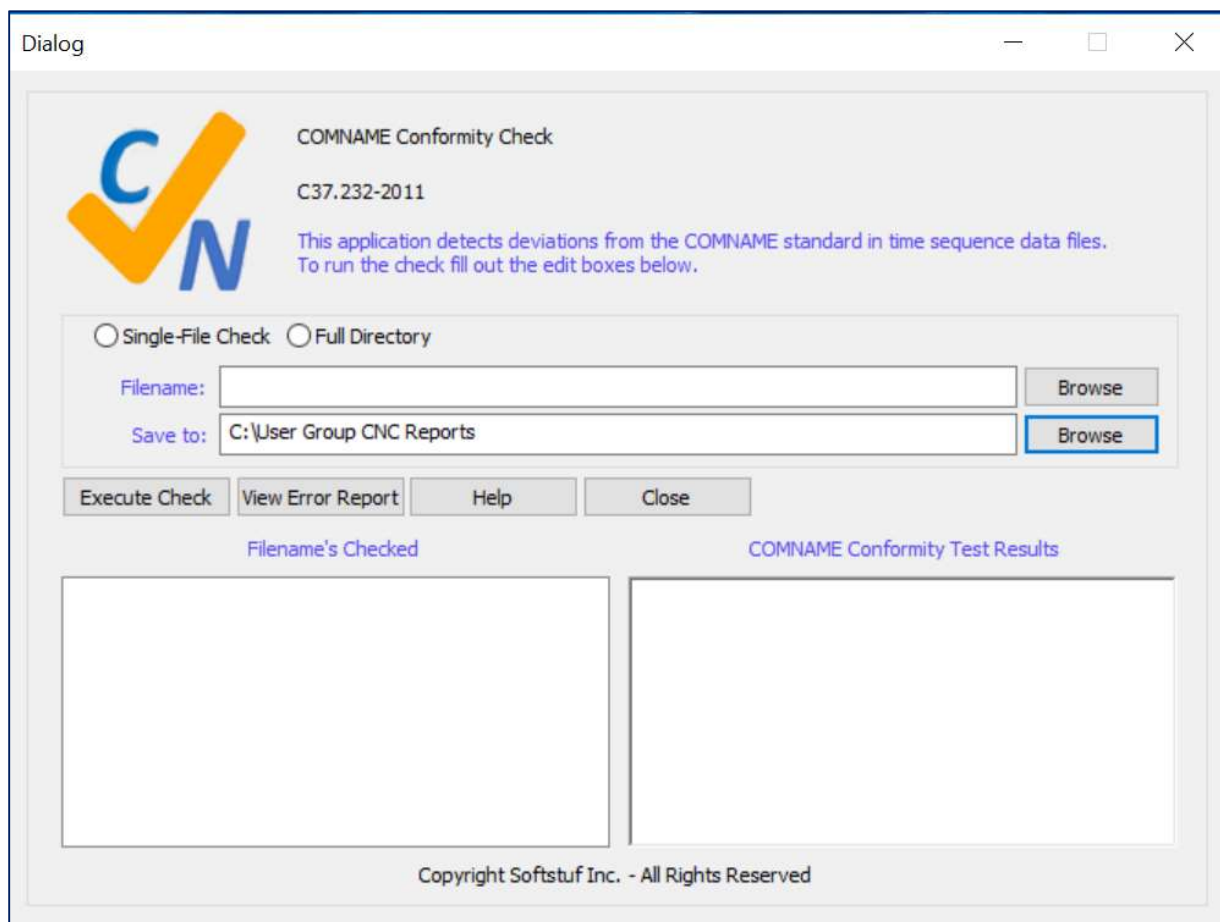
Dialog

CN

COMNAME Conformity Check

C37.232-2011

This application detects deviations from the COMNAME standard in time sequence data files. To run the check fill out the edit boxes below.

Single-File Check Full Directory

Filename: Browse

Save to: C:\User Group CNC Reports Browse

Execute Check View Error Report Help Close

Filename's Checked

COMNAME Conformity Test Results

Copyright Softstuf Inc. - All Rights Reserved